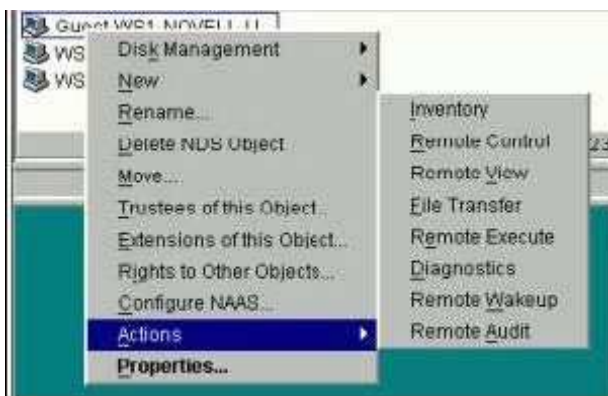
Guest WS1.NOVELL-U
WS
WS
Disk Management
New
Rename...
Delete NDS Object
Move...
Trustees of this Object...
Extensions of this Object...
Rights to Other Objects...
Configure NAAS...
Actions
Properties...
Inventory
Remote Control
Remote View
File Transfer
Remote Execute
Diagnostics
Remote Wakeup
Remote Audit
23